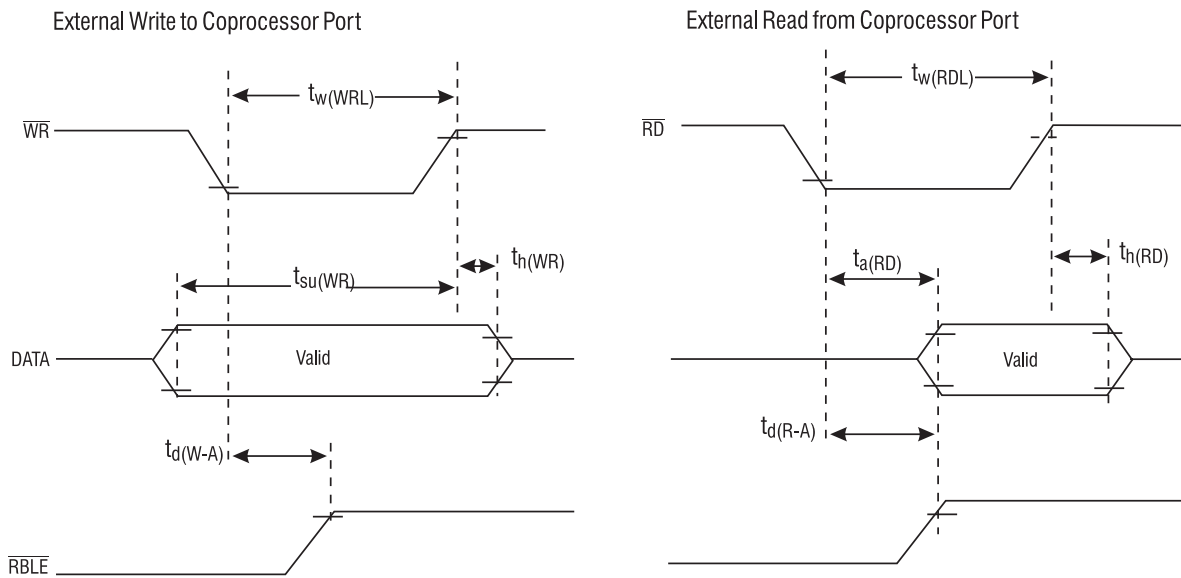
External Write to Coprocessor Port

$t_{w(WRL)}$

$\overline{WR}$

$t_{h(WR)}$

$t_{su(WR)}$

DATA

Valid

$t_{d(W-A)}$

$\overline{RBLE}$

External Read from Coprocessor Port

$t_{w(RDL)}$

$\overline{RD}$

$t_{a(RD)}$

$t_{h(RD)}$

Valid

$t_{d(R-A)}$